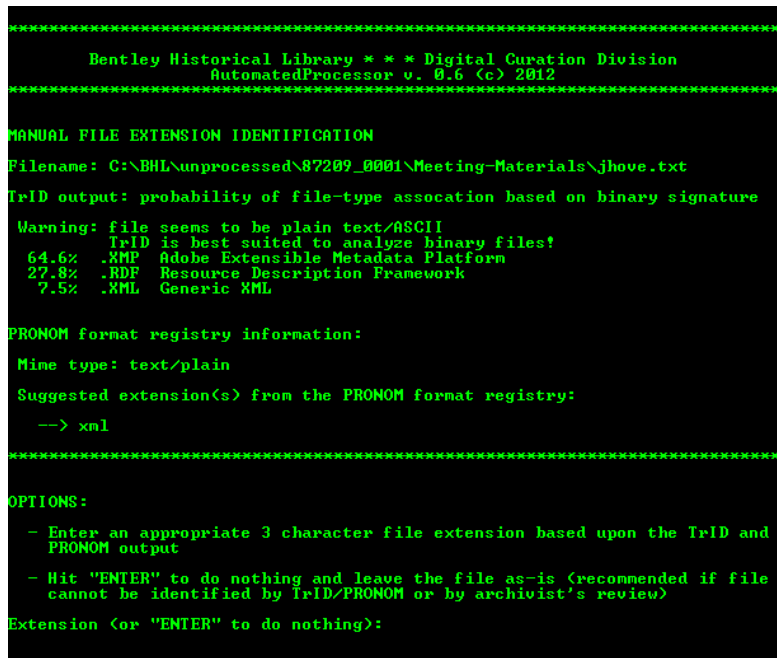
*******************************************************************************

Bentley Historical Library * * * Digital Curation Division
AutomatedProcessor v. 0.6 (c) 2012

*******************************************************************************

MANUAL FILE EXTENSION IDENTIFICATION

Filename: C:\BHL\unprocessed\87209_0001\Meeting-Materials\jhove.txt

TrID output: probability of file-type assocation based on binary signature

Warning: file seems to be plain text/ASCII
TrID is best suited to analyze binary files!
64.6% .XMP Adobe Extensible Metadata Platform
27.8% .RDF Resource Description Framework
7.5% .XML Generic XML

PRONOM format registry information:

Mime type: text/plain

Suggested extension(s) from the PRONOM format registry:

--> xml

*******************************************************************************

OPTIONS:

- Enter an appropriate 3 character file extension based upon the TrID and PRONOM output

- Hit "ENTER" to do nothing and leave the file as-is (recommended if file cannot be identified by TrID/PRONOM or by archivist's review)

Extension (or "ENTER" to do nothing):